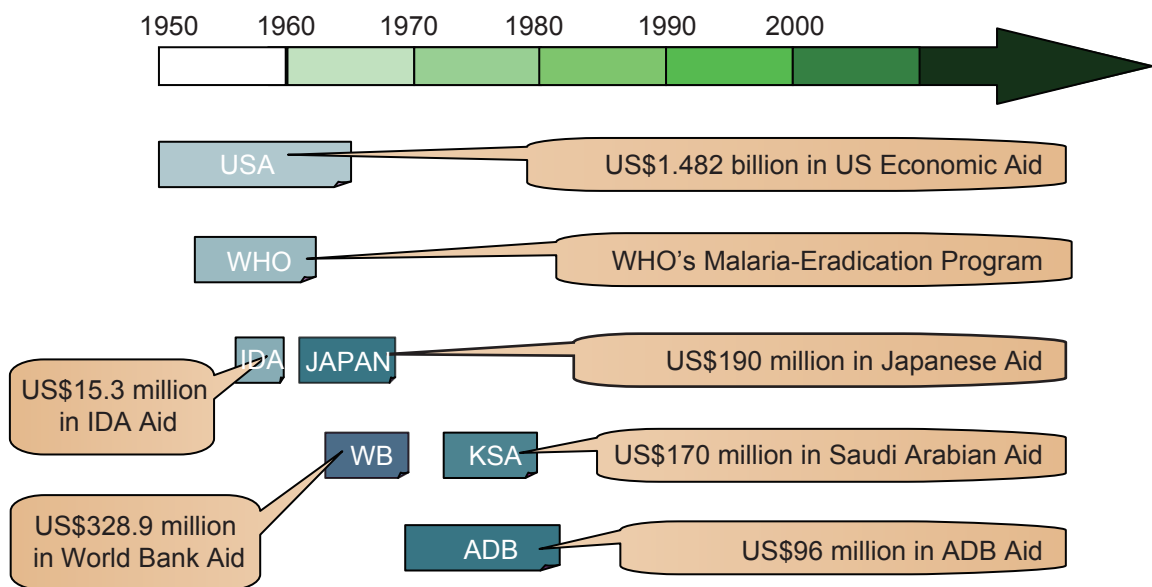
1950 1960 1970 1980 1990 2000

USA

US$1.482 billion in US Economic Aid

WHO

WHO’s Malaria-Eradication Program

IDA

JAPAN

US$190 million in Japanese Aid

US$15.3 million in IDA Aid

WB

KSA

US$170 million in Saudi Arabian Aid

US$328.9 million in World Bank Aid

ADB

US$96 million in ADB Aid